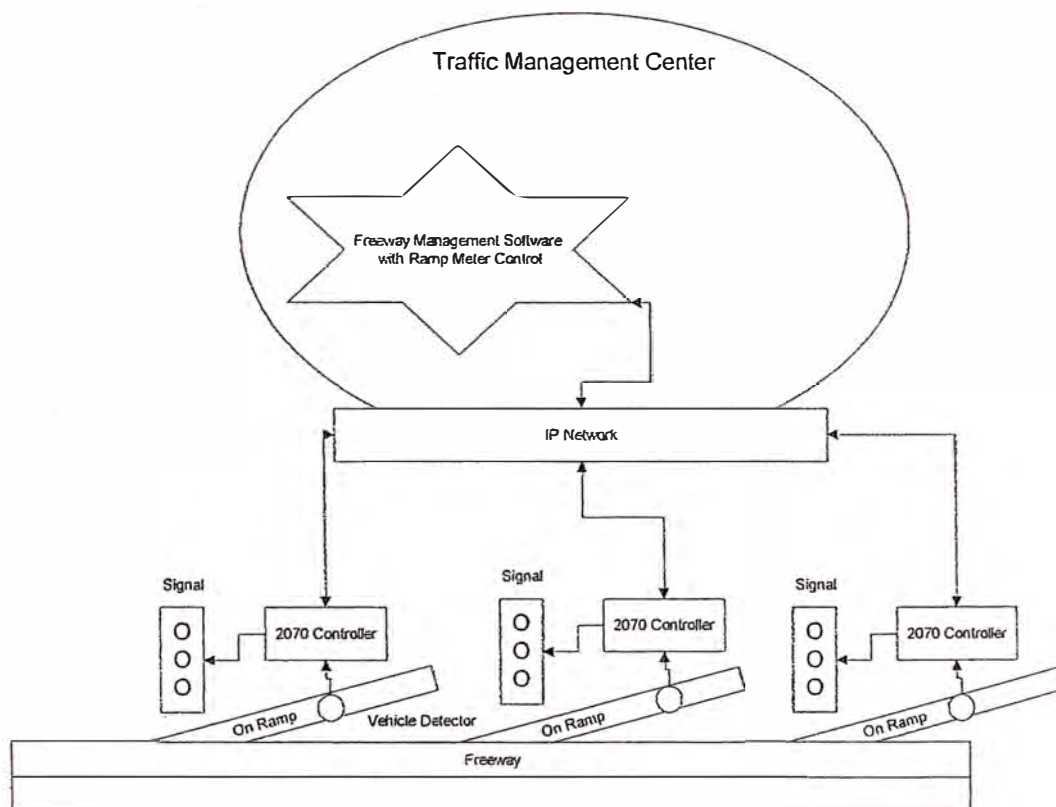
Traffic Management Center

Freeway Management Software with Ramp Meter Control

IP Network

Signal

2070 Controller

On Ramp

Vehicle Detector

Signal

2070 Controller

On Ramp

Signal

2070 Controller

On Ramp

Freeway